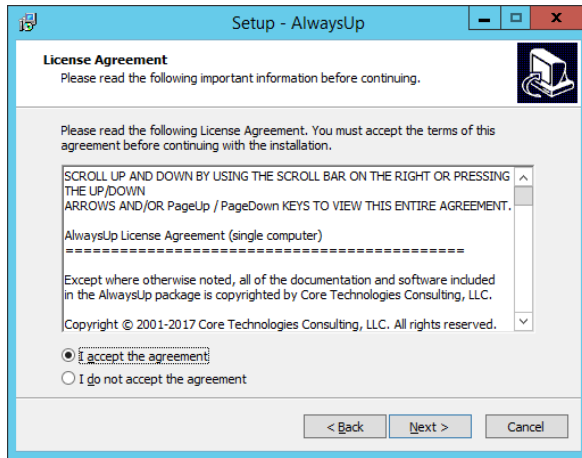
Setup - AlwaysUp

License Agreement
Please read the following important information before continuing.

Please read the following License Agreement. You must accept the terms of this agreement before continuing with the installation.

SCROLL UP AND DOWN BY USING THE SCROLL BAR ON THE RIGHT OR PRESSING THE UP/DOWN
ARROWS AND/OR PageUp / PageDown KEYS TO VIEW THIS ENTIRE AGREEMENT.

AlwaysUp License Agreement (single computer)
==============================================

Except where otherwise noted, all of the documentation and software included in the AlwaysUp package is copyrighted by Core Technologies Consulting, LLC.

Copyright © 2001-2017 Core Technologies Consulting, LLC. All rights reserved.

I accept the agreement
I do not accept the agreement

< Back
Next >
Cancel